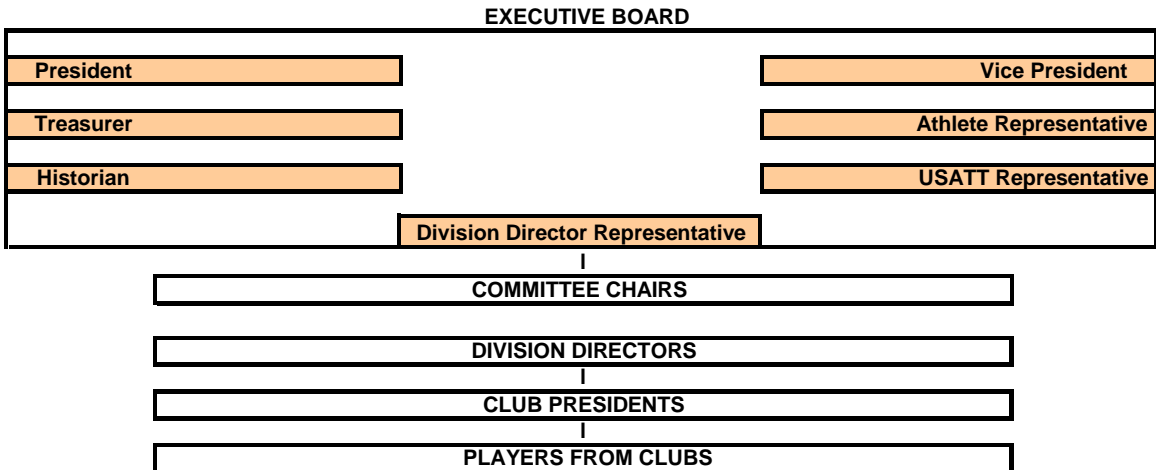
EXECUTIVE BOARD

President

Vice President

Treasurer

Athlete Representative

Historian

USATT Representative

Division Director Representative

COMMITTEE CHAIRS

DIVISION DIRECTORS

CLUB PRESIDENTS

PLAYERS FROM CLUBS